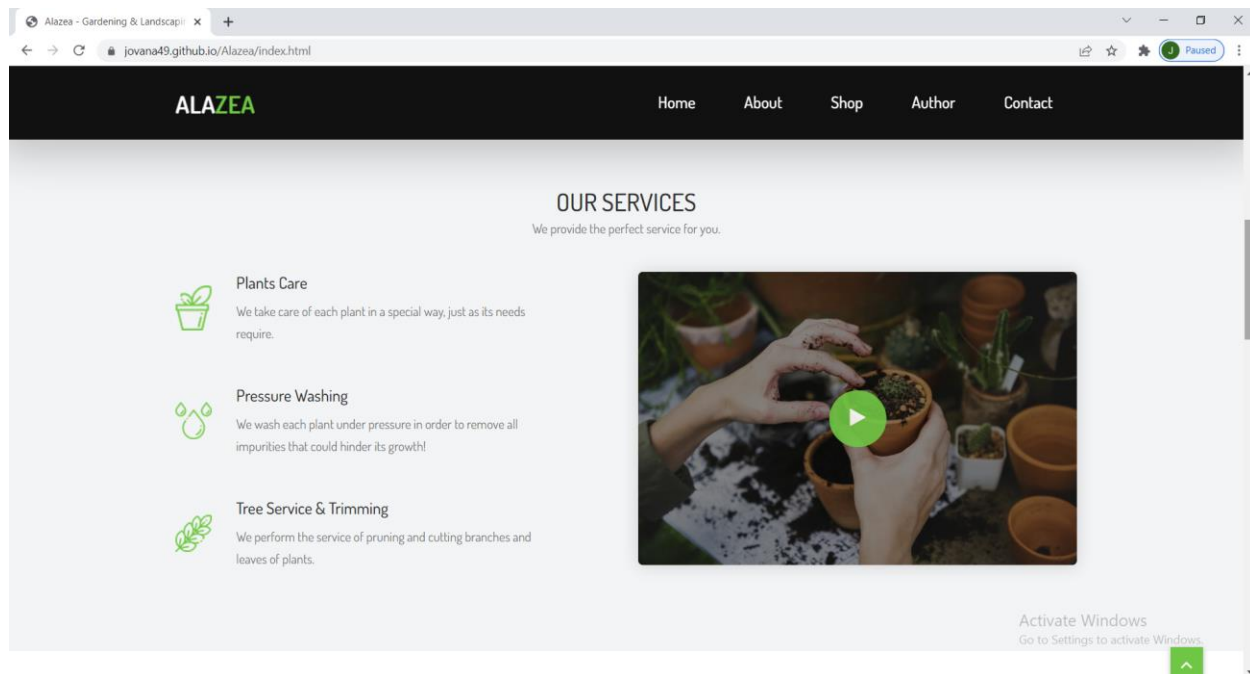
Alazea - Gardening & Landscapi ×

jovana49.github.io/Alazea/index.html

J Paused

ALAZEA

Home About Shop Author Contact

OUR SERVICES

We provide the perfect service for you.

Plants Care

We take care of each plant in a special way, just as its needs require.

Pressure Washing

We wash each plant under pressure in order to remove all impurities that could hinder its growth!

Tree Service & Trimming

We perform the service of pruning and cutting branches and leaves of plants.

Activate Windows
Go to Settings to activate Windows.